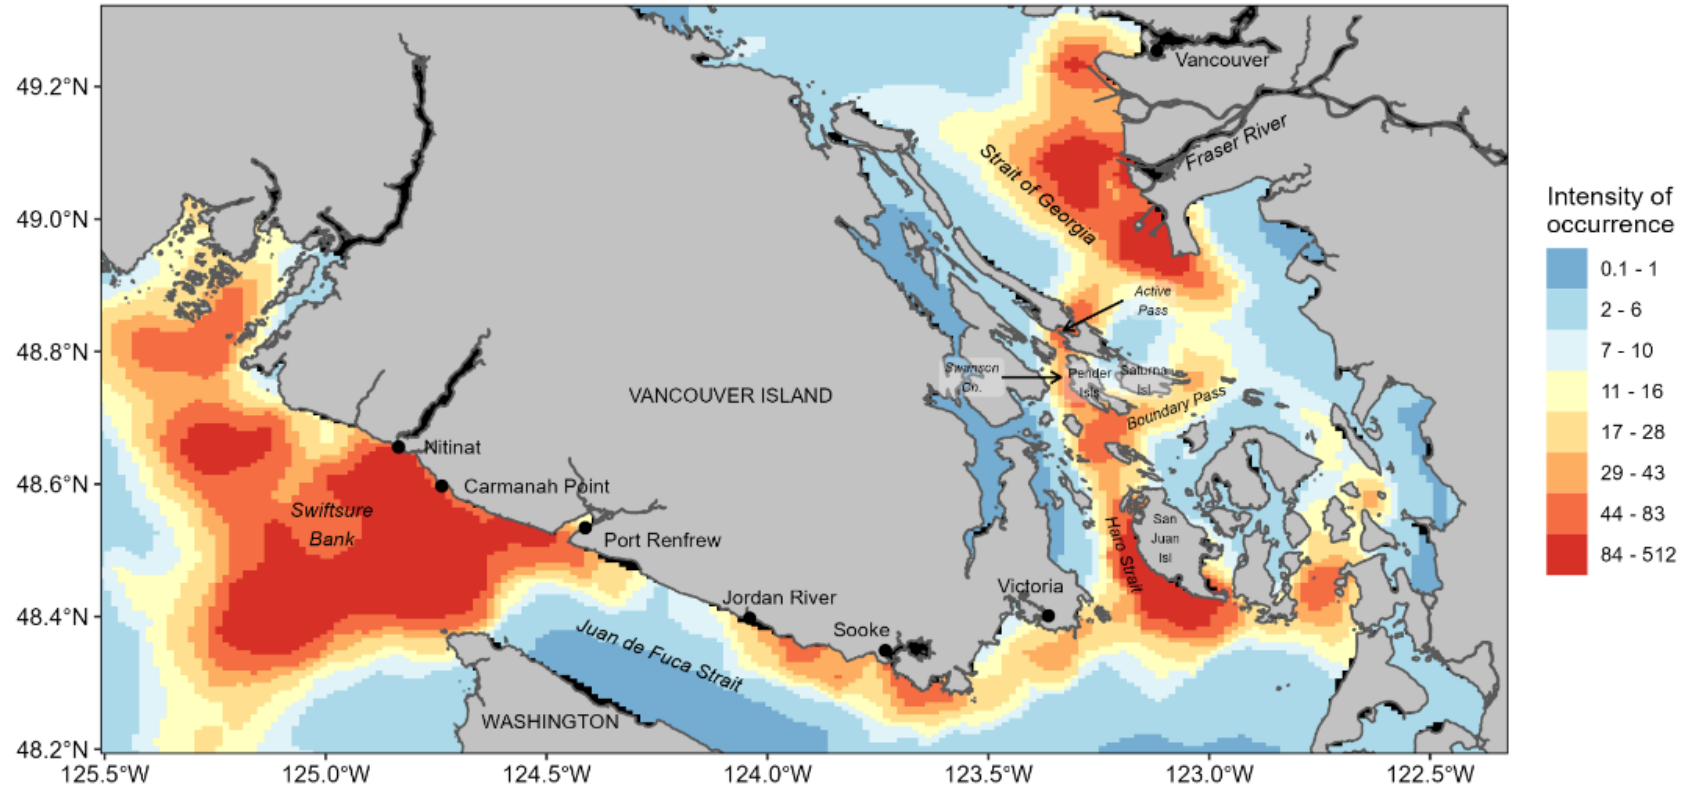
Vancouver
Fraser River
Strait of Georgia
Active Pass
Swanson Ch.
Pender Isls
Saturna Isl
Boundary Pass
VANCOUVER ISLAND
Nitinat
Carmanah Point
Swiftsure Bank
Port Renfrew
San Juan Isl
Haro Strait
Victoria
Jordan River
Sooke
Juan de Fuca Strait
WASHINGTON

49.2°N
49.0°N
48.8°N
48.6°N
48.4°N
48.2°N
125.5°W
125.0°W
124.5°W
124.0°W
123.5°W
123.0°W
122.5°W

Intensity of occurrence
0.1 - 1
2 - 6
7 - 10
11 - 16
17 - 28
29 - 43
44 - 83
84 - 512